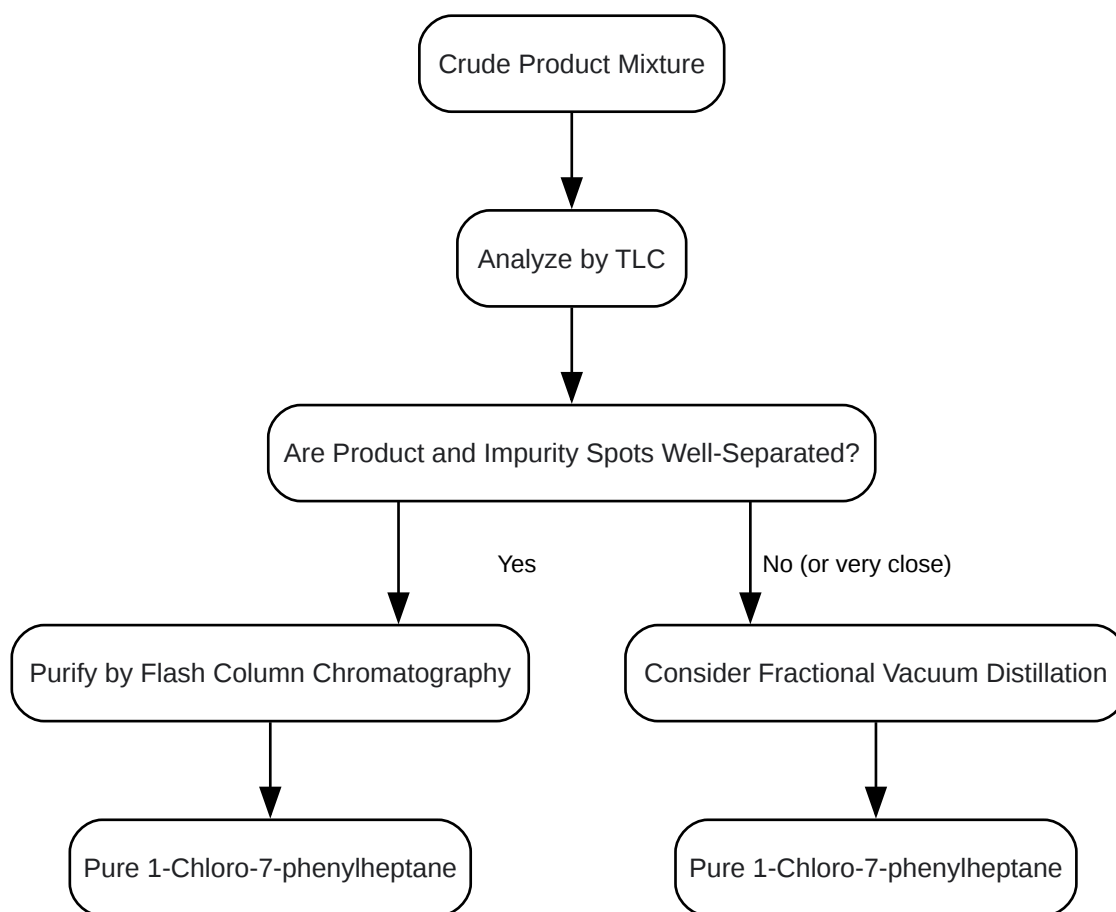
Crude Product Mixture

Analyze by TLC

Are Product and Impurity Spots Well-Separated?

Yes

No (or very close)

Purify by Flash Column Chromatography

Consider Fractional Vacuum Distillation

Pure 1-Chloro-7-phenylheptane

Pure 1-Chloro-7-phenylheptane